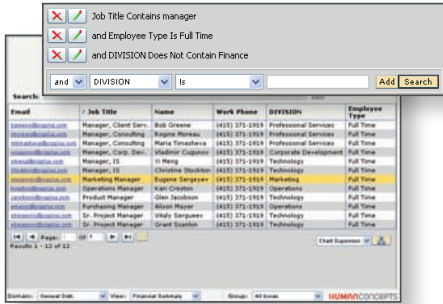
Job Title Contains manager
and Employee Type Is Full Time
and DIVISION Does Not Contain Finance
and DIVISION Is Add Search

Search:

| Email | Job Title | Name | Work Phone | DIVISION | Employee Type |
|---|---|---|---|---|---|
| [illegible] | Manager, Client Serv. | Bob Greene | (415) 371-1919 | Professional Services | Full Time |
| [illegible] | Manager, Consulting | Rogine Moreau | (415) 371-1919 | Professional Services | Full Time |
| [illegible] | Manager, Consulting | Maria Timasheva | (415) 371-1919 | Professional Services | Full Time |
| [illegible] | Manager, Corp. Dev. | Vladimir Cuguniov | (415) 371-1919 | Corporate Development | Full Time |
| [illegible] | Manager, IS | Yi Meng | (415) 371-1919 | Technology | Full Time |
| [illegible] | Manager, IS | Christine Stockton | (415) 371-1919 | Technology | Full Time |
| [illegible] | Marketing Manager | Eugene Sergeev | (415) 371-1919 | Marketing | Full Time |
| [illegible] | Operations Manager | Ken Creston | (415) 371-1919 | Operations | Full Time |
| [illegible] | Product Manager | Glen Jacobson | (415) 371-1919 | Technology | Full Time |
| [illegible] | Purchasing Manager | Alison Mazer | (415) 371-1919 | Operations | Full Time |
| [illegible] | Sr. Project Manager | Vitaly Sergueev | (415) 371-1919 | Technology | Full Time |
| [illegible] | Sr. Project Manager | Grant Scanlon | (415) 371-1919 | Technology | Full Time |

Page: 1 of 1
Results 1 - 12 of 12
Chart Supervisor

Domain: General Data View: Financial Summary Group: All boxes HUMANCONCEPTS